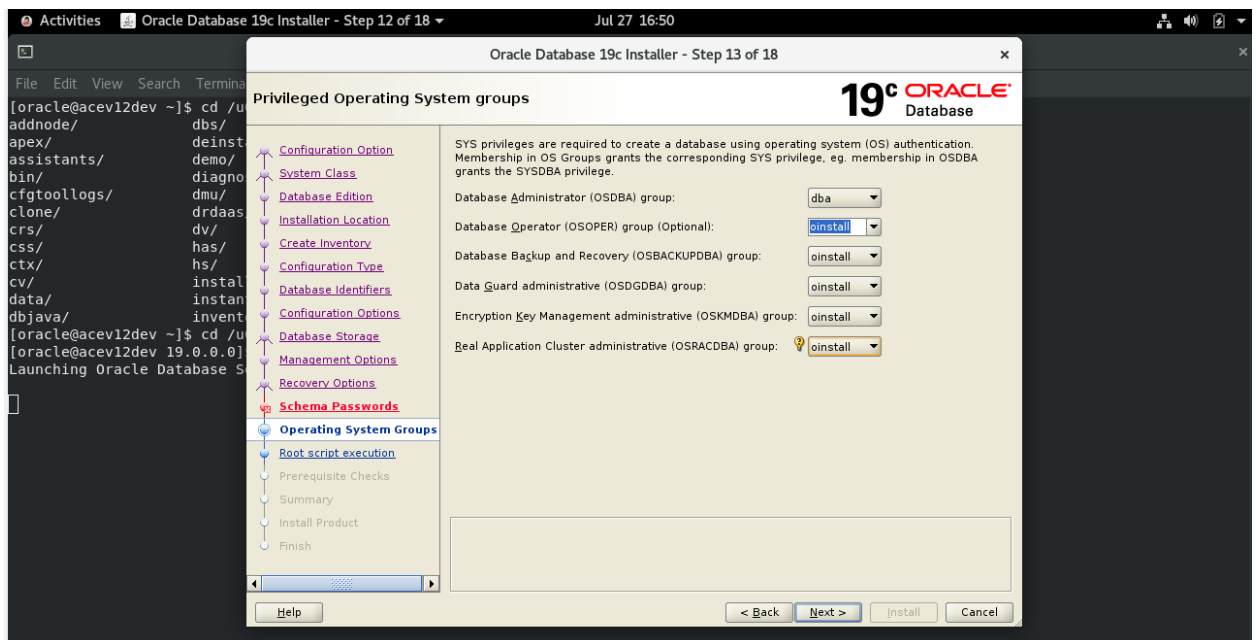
Activities  Oracle Database 19c Installer - Step 12 of 18 ▾  Jul 27 16:50

File Edit View Search Termina

[oracle@acev12dev ~]$ cd /u
addnode/ dbs/
apex/ deinst
assistants/ demo/
bin/ diagno
cfgtoollogs/ dmu/
clone/ drdaas
crs/ dv/
css/ has/
ctx/ hs/
cv/ instal
data/ instan
dbjava/ invent
[oracle@acev12dev ~]$ cd /u
[oracle@acev12dev 19.0.0.0]
Launching Oracle Database S

Oracle Database 19c Installer - Step 13 of 18

Privileged Operating System groups

19c ORACLE Database

Configuration Option
System Class
Database Edition
Installation Location
Create Inventory
Configuration Type
Database Identifiers
Configuration Options
Database Storage
Management Options
Recovery Options
Schema Passwords
Operating System Groups
Root script execution
Prerequisite Checks
Summary
Install Product
Finish

SYS privileges are required to create a database using operating system (OS) authentication. Membership in OS Groups grants the corresponding SYS privilege, eg. membership in OSDBA grants the SYSDBA privilege.

Database Administrator (OSDBA) group: dba

Database Operator (OSOPER) group (Optional): oinstall

Database Backup and Recovery (OSBACKUPDBA) group: oinstall

Data Guard administrative (OSDGDBA) group: oinstall

Encryption Key Management administrative (OSKMDBA) group: oinstall

Real Application Cluster administrative (OSRACDBA) group: oinstall

Help  < Back  Next >  Install  Cancel